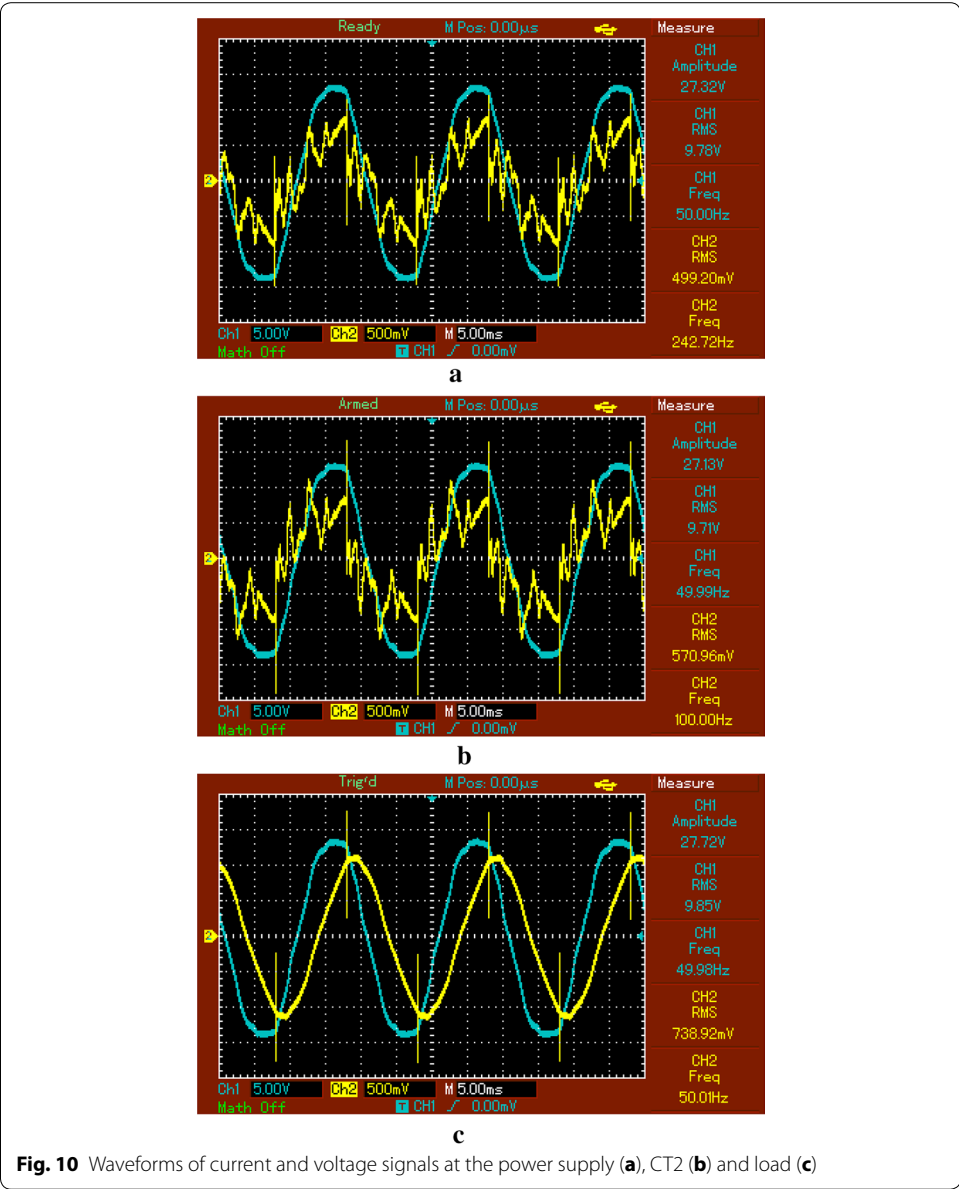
Ready M Pos: 0.00µs Measure

CH1 Amplitude 27.32V

CH1 RMS 9.78V

CH1 Freq 50.00Hz

CH2 RMS 499.20mV

CH2 Freq 242.72Hz

2

Ch1 5.00V Ch2 500mV M 5.00ms
Math Off T CH1 ∫ 0.00mV

a

Armed M Pos: 0.00µs Measure

CH1 Amplitude 27.13V

CH1 RMS 9.71V

CH1 Freq 49.99Hz

CH2 RMS 570.96mV

CH2 Freq 100.00Hz

2

Ch1 5.00V Ch2 500mV M 5.00ms
Math Off T CH1 ∫ 0.00mV

b

Trig'd M Pos: 0.00µs Measure

CH1 Amplitude 27.72V

CH1 RMS 9.85V

CH1 Freq 49.98Hz

CH2 RMS 738.92mV

CH2 Freq 50.01Hz

2

Ch1 5.00V Ch2 500mV M 5.00ms
Math Off T CH1 ∫ 0.00mV

c

**Fig. 10** Waveforms of current and voltage signals at the power supply (**a**), CT2 (**b**) and load (**c**)